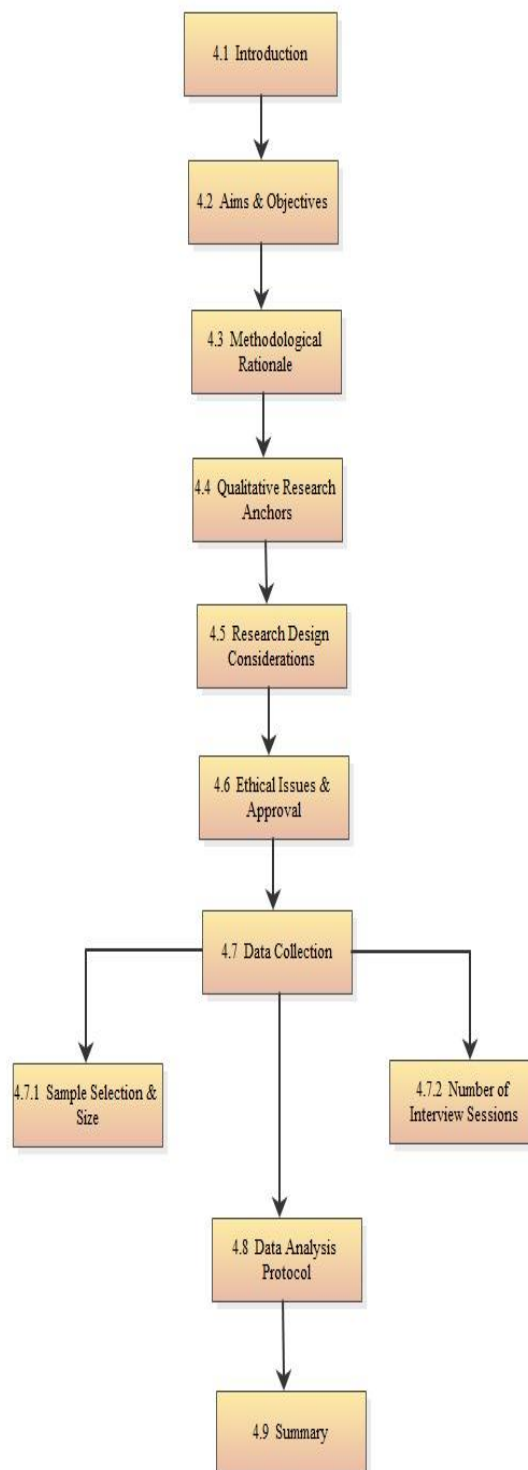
4.1 Introduction

4.2 Aims & Objectives

4.3 Methodological Rationale

4.4 Qualitative Research Anchors

4.5 Research Design Considerations

4.6 Ethical Issues & Approval

4.7 Data Collection

4.7.1 Sample Selection & Size

4.7.2 Number of Interview Sessions

4.8 Data Analysis Protocol

4.9 Summary